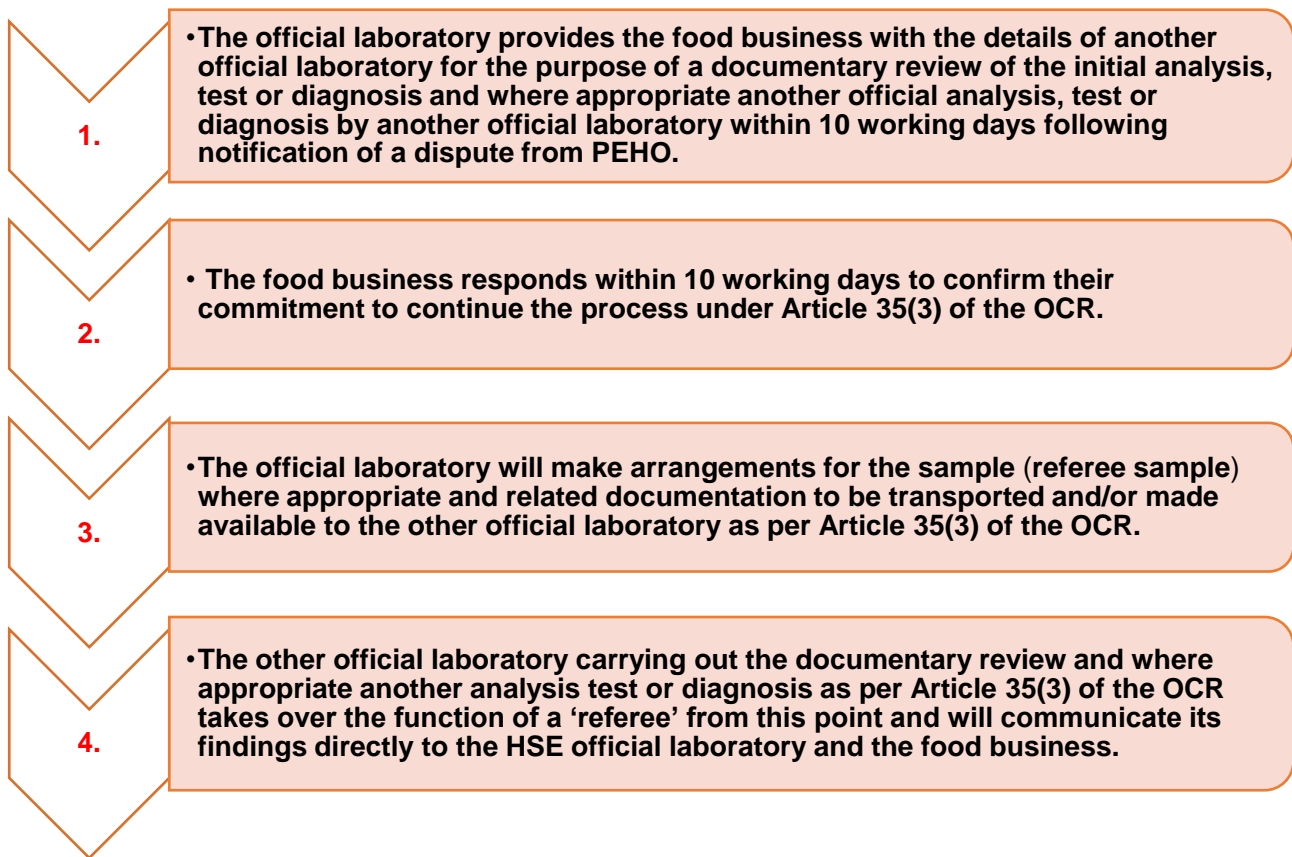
1.

•The official laboratory provides the food business with the details of another official laboratory for the purpose of a documentary review of the initial analysis, test or diagnosis and where appropriate another official analysis, test or diagnosis by another official laboratory within 10 working days following notification of a dispute from PEHO.

2.

• The food business responds within 10 working days to confirm their commitment to continue the process under Article 35(3) of the OCR.

3.

•The official laboratory will make arrangements for the sample (referee sample) where appropriate and related documentation to be transported and/or made available to the other official laboratory as per Article 35(3) of the OCR.

4.

•The other official laboratory carrying out the documentary review and where appropriate another analysis test or diagnosis as per Article 35(3) of the OCR takes over the function of a 'referee' from this point and will communicate its findings directly to the HSE official laboratory and the food business.